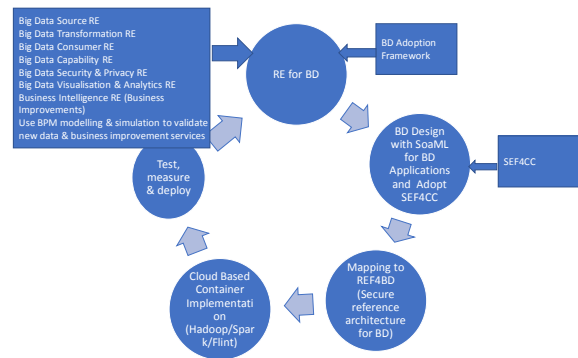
Big Data Source RE
Big Data Transformation RE
Big Data Consumer RE
Big Data Capability RE
Big Data Security & Privacy RE
Big Data Visualisation & Analytics RE
Business Intelligence RE (Business Improvements)
Use BPM modelling & simulation to validate new data & business improvement services

RE for BD

BD Adoption Framework

BD Design with SoaML for BD Applications and Adopt SEF4CC

SEF4CC

Mapping to REF4BD (Secure reference architecture for BD)

Cloud Based Container Implementati on (Hadoop/Spar k/Flint)

Test, measure & deploy